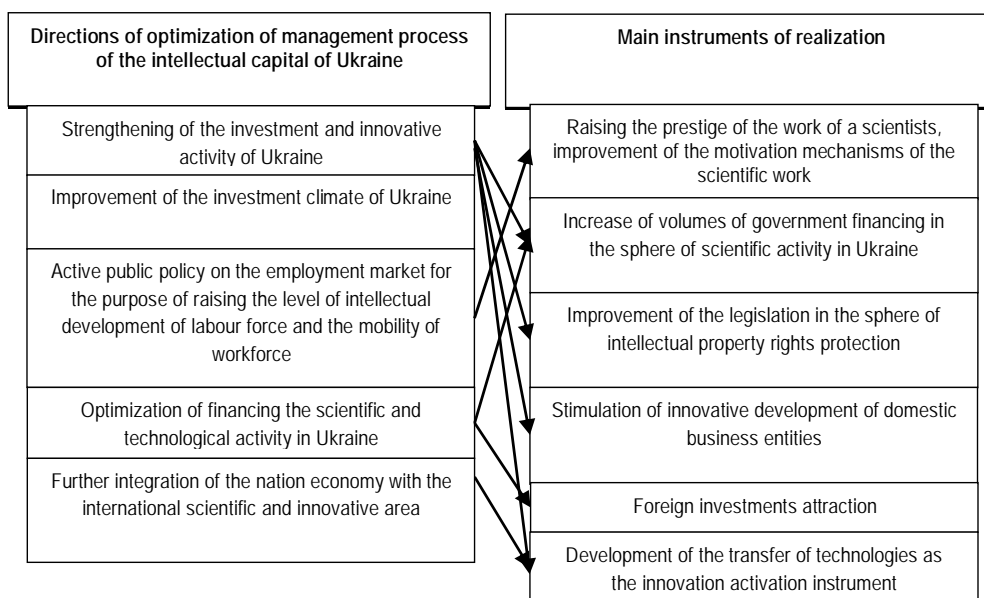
Directions of optimization of management process of the intellectual capital of Ukraine

Strengthening of the investment and innovative activity of Ukraine

Improvement of the investment climate of Ukraine

Active public policy on the employment market for the purpose of raising the level of intellectual development of labour force and the mobility of workforce

Optimization of financing the scientific and technological activity in Ukraine

Further integration of the nation economy with the international scientific and innovative area

Main instruments of realization

Raising the prestige of the work of a scientists, improvement of the motivation mechanisms of the scientific work

Increase of volumes of government financing in the sphere of scientific activity in Ukraine

Improvement of the legislation in the sphere of intellectual property rights protection

Stimulation of innovative development of domestic business entities

Foreign investments attraction

Development of the transfer of technologies as the innovation activation instrument